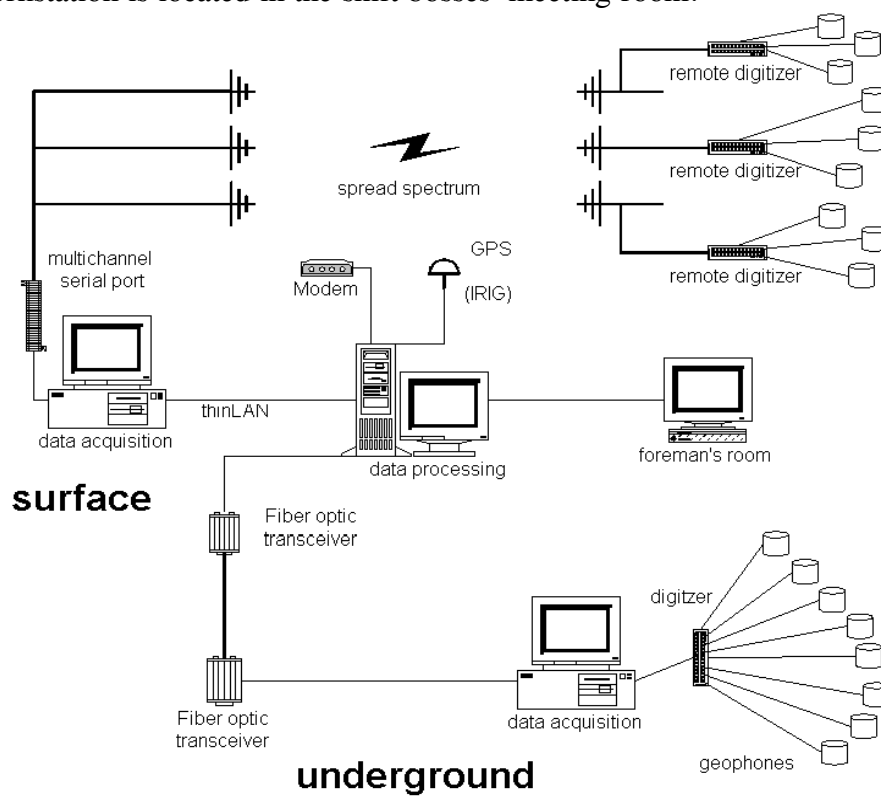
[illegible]station is located in the shift bosses' meeting room.

remote digitizer

remote digitizer

spread spectrum

remote digitizer

GPS

multichannel serial port

Modem

(IRIG)

thinLAN

data acquisition

data processing

foreman's room

surface

Fiber optic transceiver

digitzer

Fiber optic transceiver

data acquisition

geophones

underground